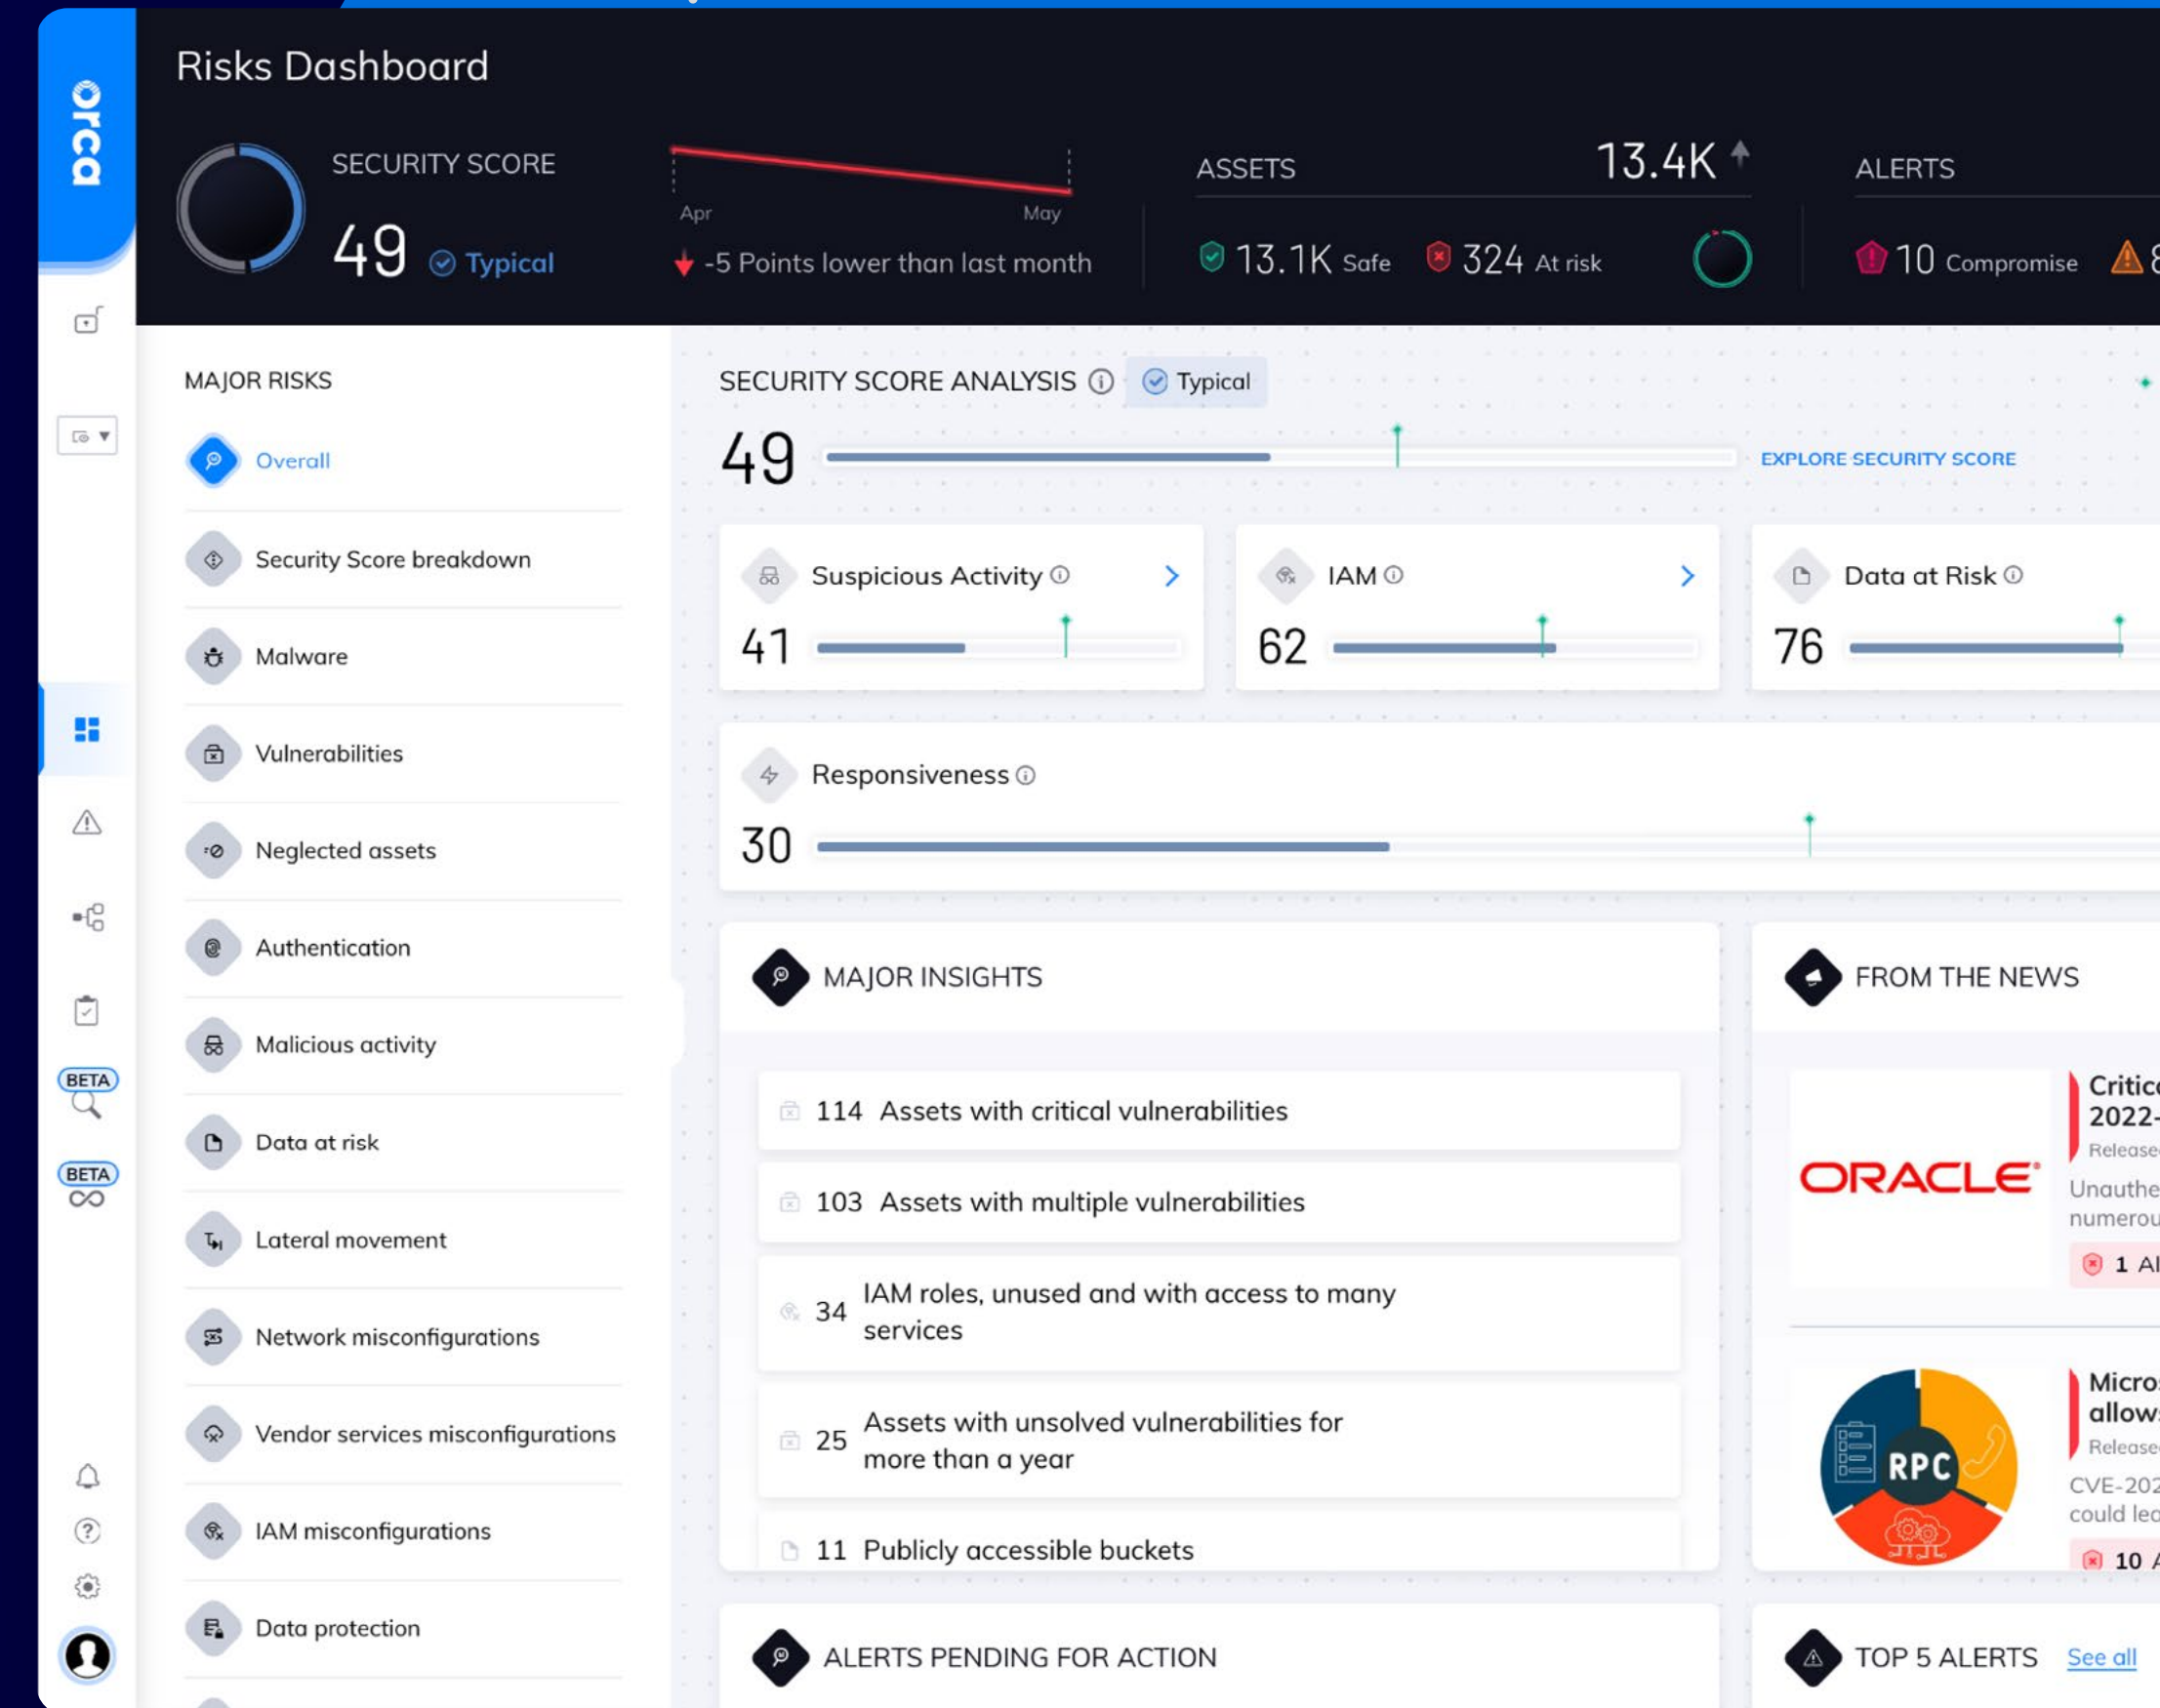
orca

Risks Dashboard

SECURITY SCORE
49 Typical

Apr May
-5 Points lower than last month

ASSETS 13.4K
13.1K Safe 324 At risk

ALERTS
10 Compromise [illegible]

BETA
BETA

MAJOR RISKS
Overall
Security Score breakdown
Malware
Vulnerabilities
Neglected assets
Authentication
Malicious activity
Data at risk
Lateral movement
Network misconfigurations
Vendor services misconfigurations
IAM misconfigurations
Data protection

SECURITY SCORE ANALYSIS Typical
49
EXPLORE SECURITY SCORE

Suspicious Activity
41

IAM
62

Data at Risk
76

Responsiveness
30

MAJOR INSIGHTS
114 Assets with critical vulnerabilities
103 Assets with multiple vulnerabilities
34 IAM roles, unused and with access to many services
25 Assets with unsolved vulnerabilities for more than a year
11 Publicly accessible buckets

FROM THE NEWS
ORACLE
Critic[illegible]
2022-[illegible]
Release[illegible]
Unauthe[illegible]
numerou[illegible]
1 Al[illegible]

RPC
Micro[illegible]
allow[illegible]
Release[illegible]
CVE-202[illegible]
could lea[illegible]
10 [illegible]

ALERTS PENDING FOR ACTION

TOP 5 ALERTS See all